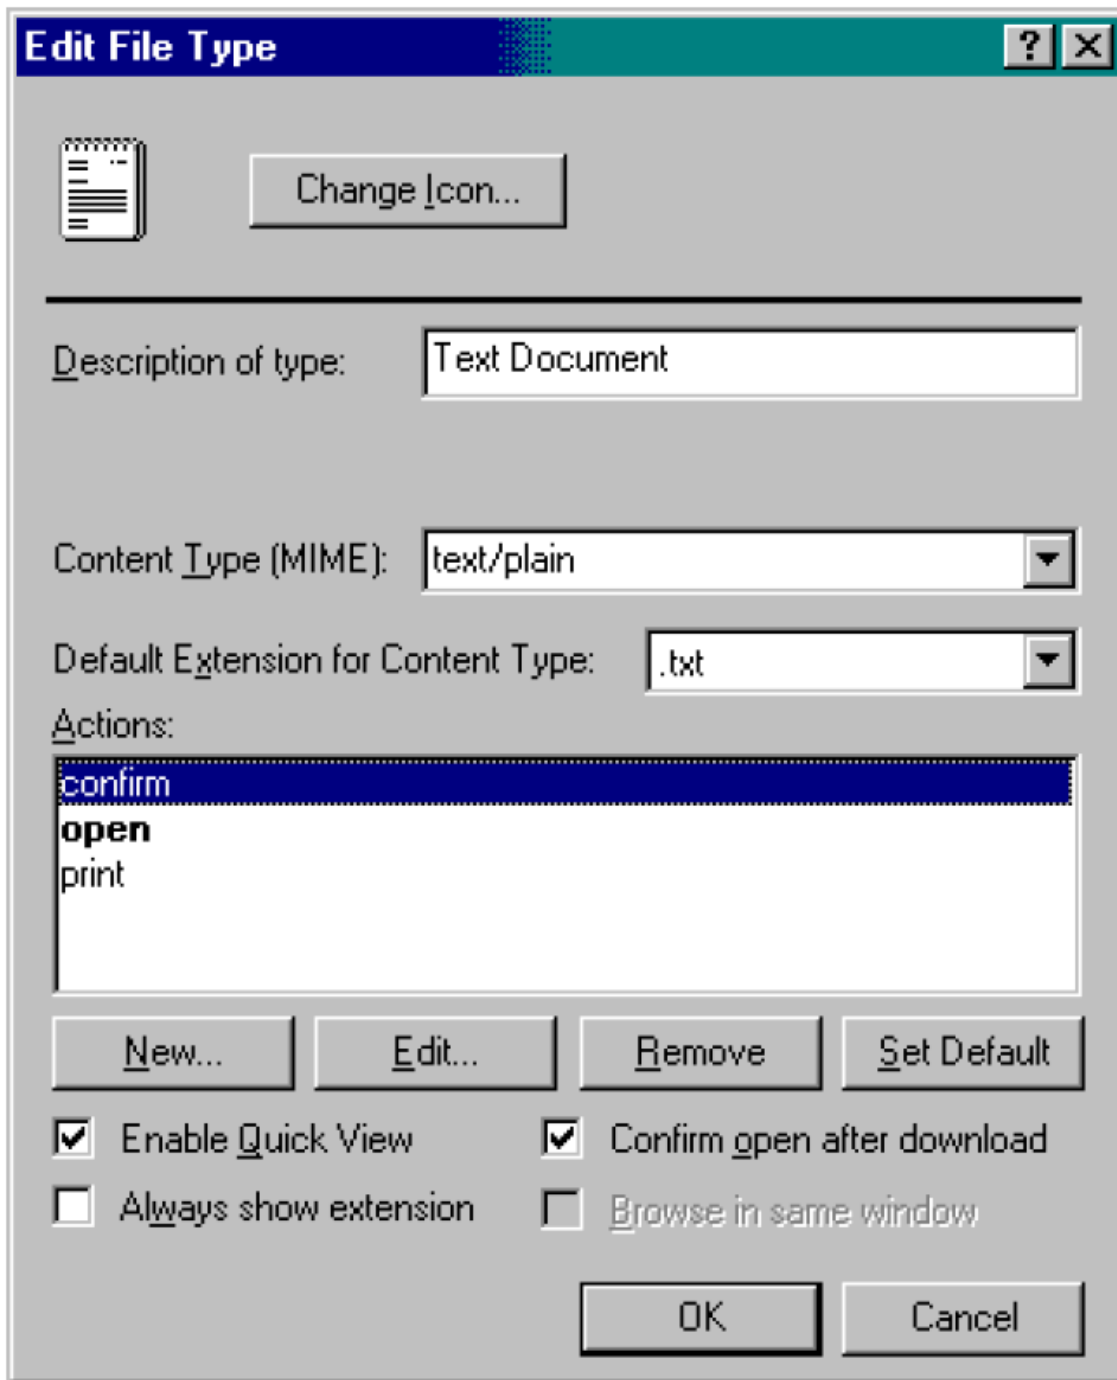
Edit File Type
?
X
Change Icon...
Description of type: Text Document
Content Type (MIME): text/plain
Default Extension for Content Type: .txt
Actions:
confirm
open
print
New...
Edit...
Remove
Set Default
Enable Quick View
Confirm open after download
Always show extension
Browse in same window
OK
Cancel